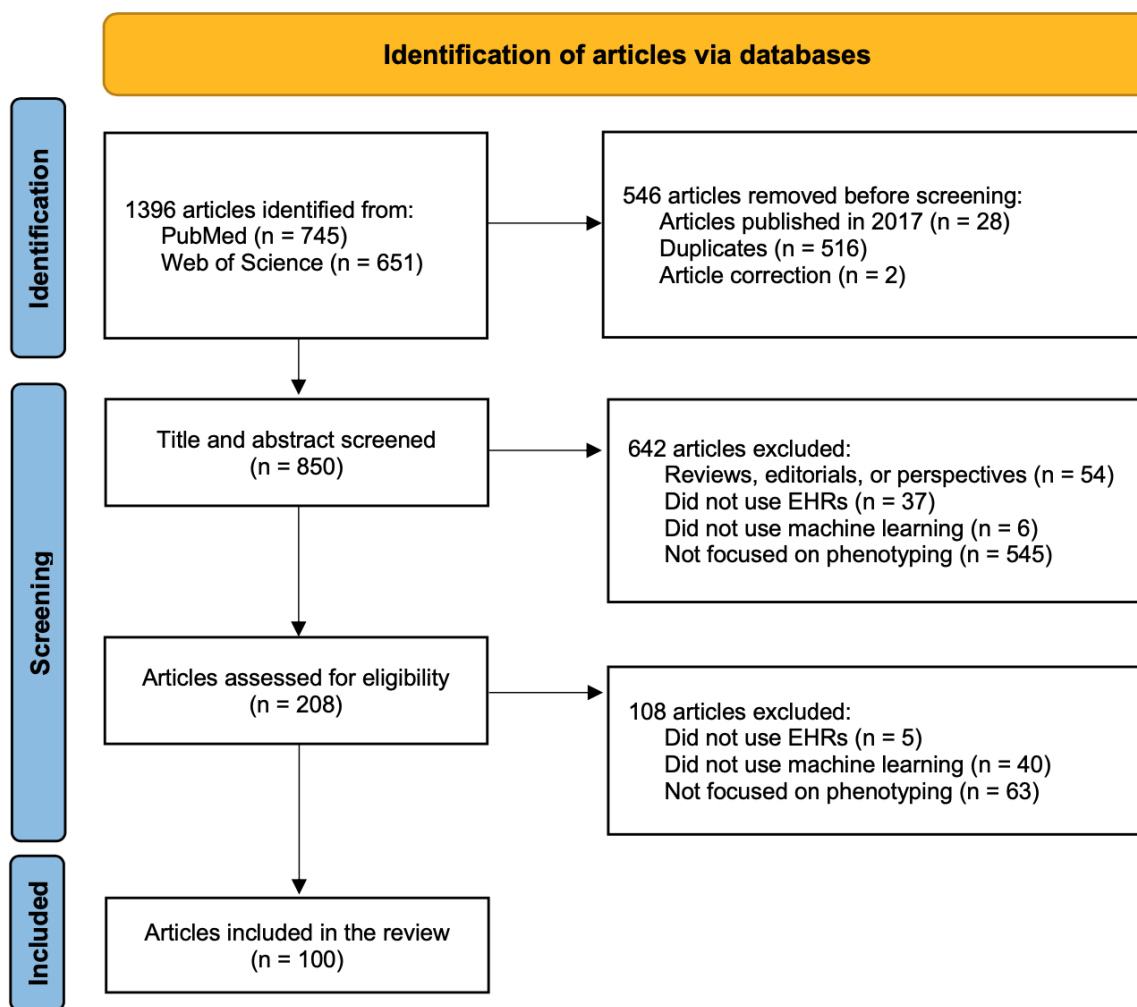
Identification of articles via databases

Identification

1396 articles identified from:
PubMed (n = 745)
Web of Science (n = 651)

546 articles removed before screening:
Articles published in 2017 (n = 28)
Duplicates (n = 516)
Article correction (n = 2)

Screening

Title and abstract screened
(n = 850)

642 articles excluded:
Reviews, editorials, or perspectives (n = 54)
Did not use EHRs (n = 37)
Did not use machine learning (n = 6)
Not focused on phenotyping (n = 545)

Articles assessed for eligibility
(n = 208)

108 articles excluded:
Did not use EHRs (n = 5)
Did not use machine learning (n = 40)
Not focused on phenotyping (n = 63)

Included

Articles included in the review
(n = 100)